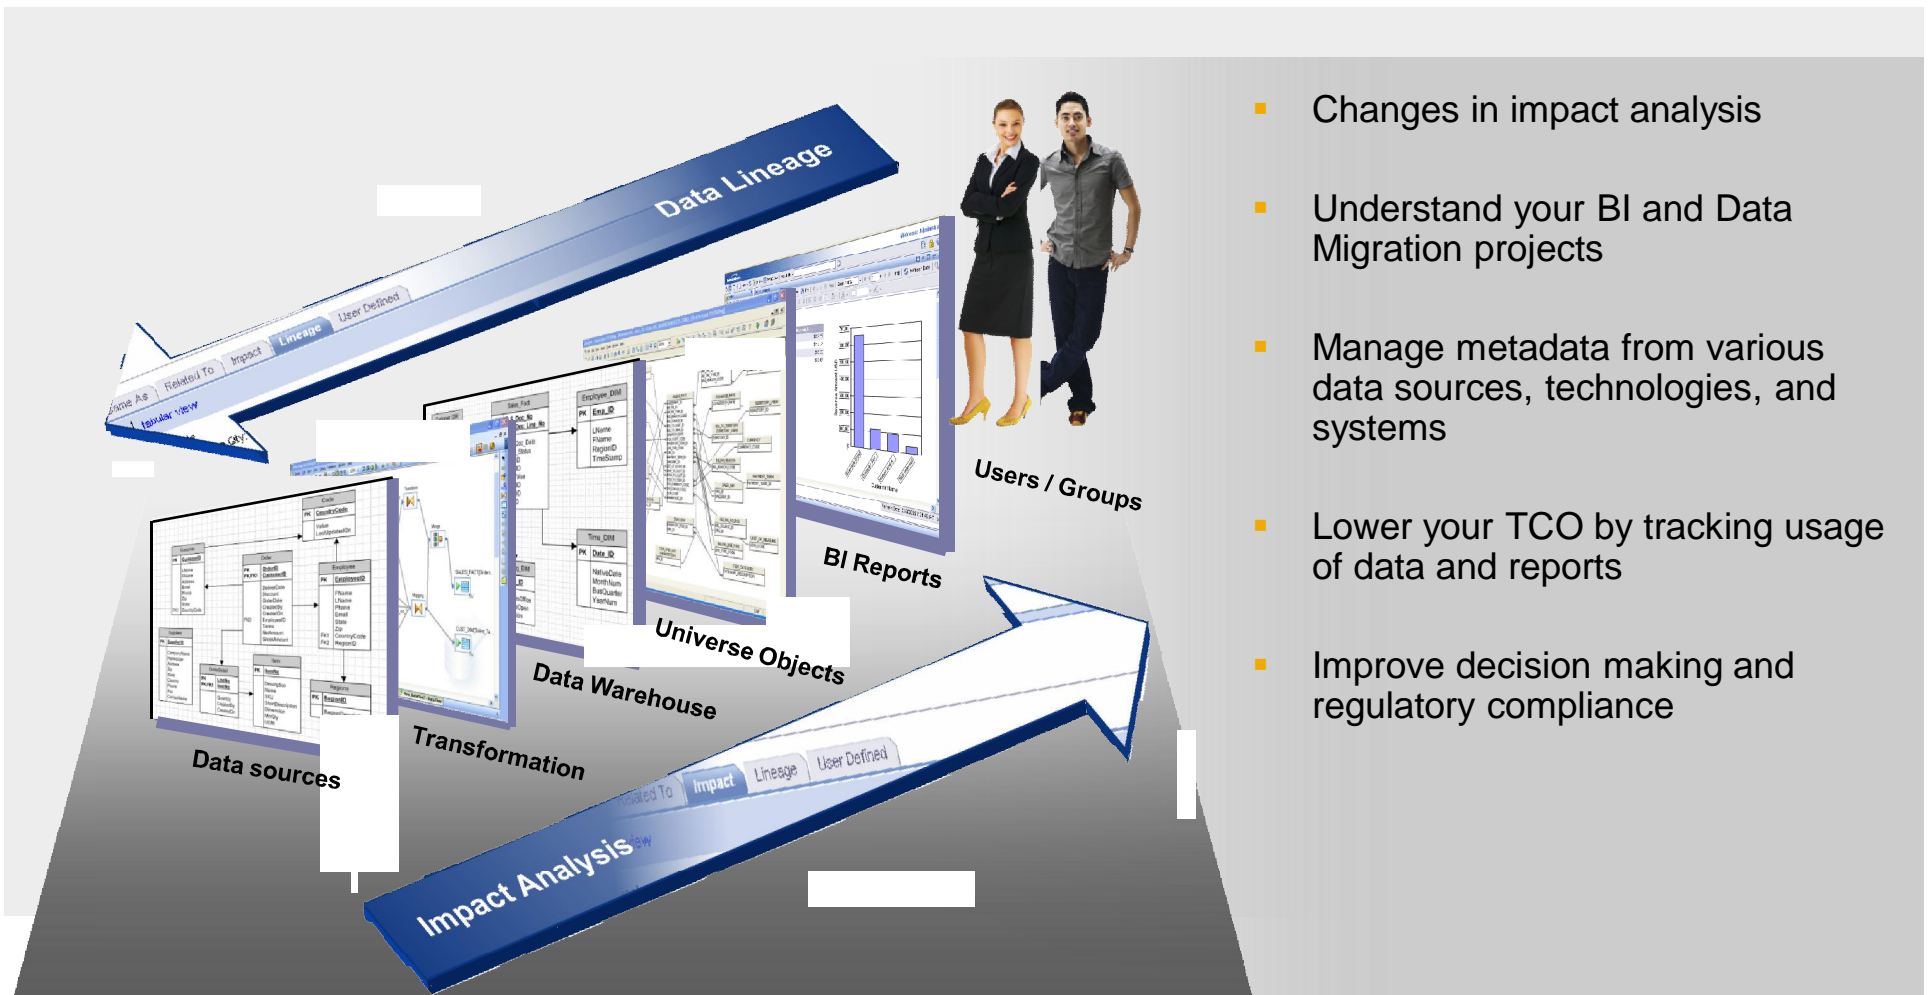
Data Lineage

Same As | Related To | Impact | Lineage | User Defined

Tabular View

Users / Groups

BI Reports

Universe Objects

Data Warehouse

Transformation

Data sources

Related To | Impact | Lineage | User Defined

Impact Analysis

- Changes in impact analysis
- Understand your BI and Data Migration projects
- Manage metadata from various data sources, technologies, and systems
- Lower your TCO by tracking usage of data and reports
- Improve decision making and regulatory compliance